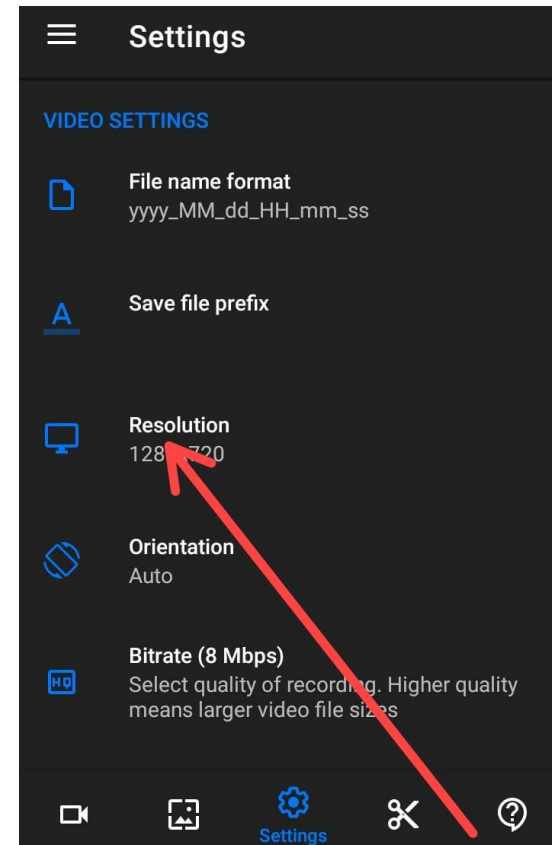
Settings

VIDEO SETTINGS

File name format
yyyy_MM_dd_HH_mm_ss

Save file prefix

Resolution
128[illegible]720

Orientation
Auto

Bitrate (8 Mbps)
Select quality of recording. Higher quality means larger video file sizes

Settings